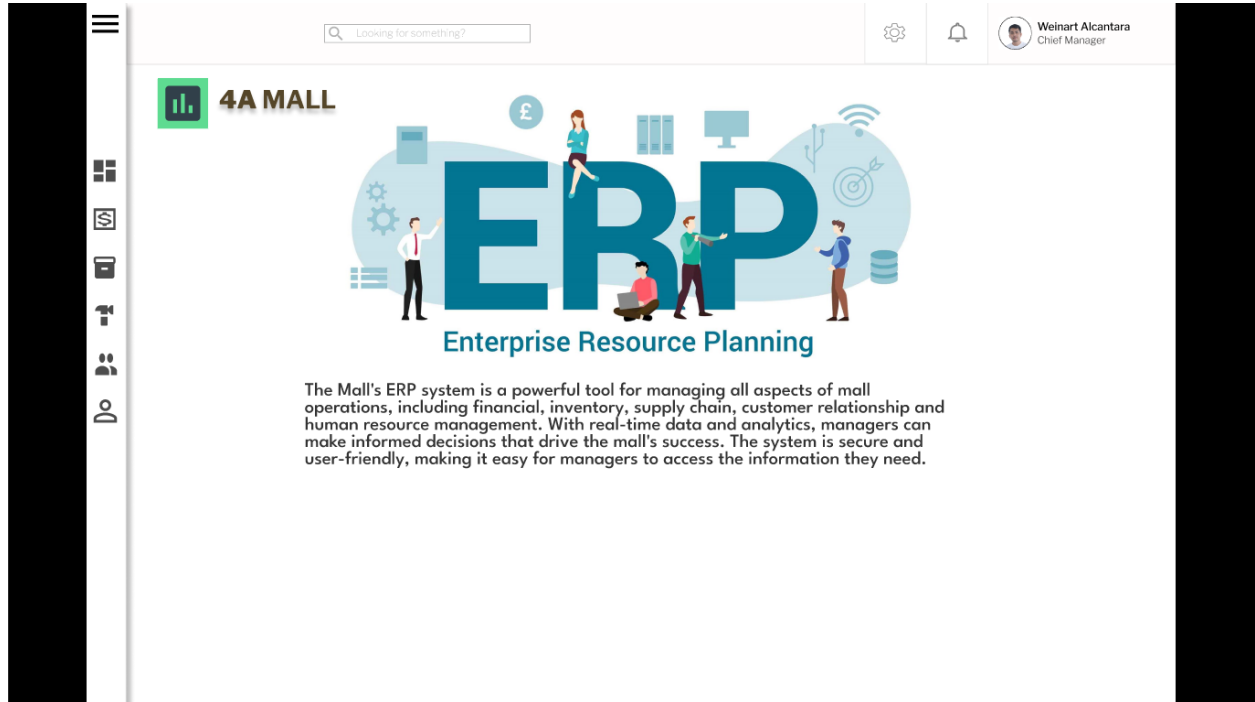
Looking for something?

Weinart Alcantara
Chief Manager

4A MALL

£

ERP

Enterprise Resource Planning

The Mall's ERP system is a powerful tool for managing all aspects of mall operations, including financial, inventory, supply chain, customer relationship and human resource management. With real-time data and analytics, managers can make informed decisions that drive the mall's success. The system is secure and user-friendly, making it easy for managers to access the information they need.